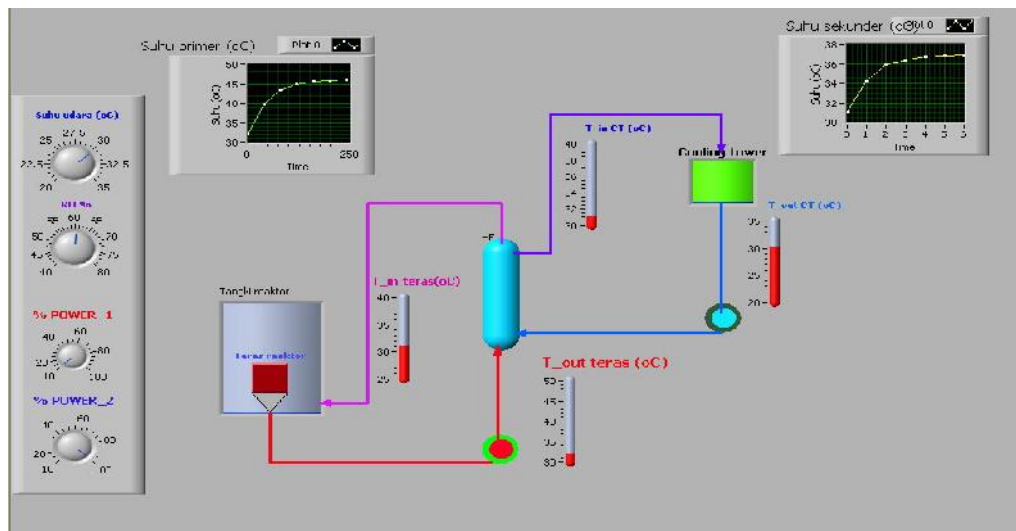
Suhu primer (oC)

Plot 0

50
45
40
35
30

Suhu (oC)

0

Time

250

Suhu sekunder (oC)

Plot 0

38
36
34
32
30

Suhu (oC)

0 1 2 3 4 5 6

Time

Suhu udara (oC)

25 27.5 30
22.5 32.5
20 35

RH %

55 60 65
50 70
45 75
40 80

% POWER_1

40 60
20 80
10 100

% POWER_2

40 60
20 80
10 100

Tangki reaktor

teras reaktor

T_in teras(oC)

40
35
30
25

HE

T_in CT (oC)

40
35
30

Cooling tower

T_out CT (oC)

35
30
25
20

T_out teras (oC)

50
45
40
35
30